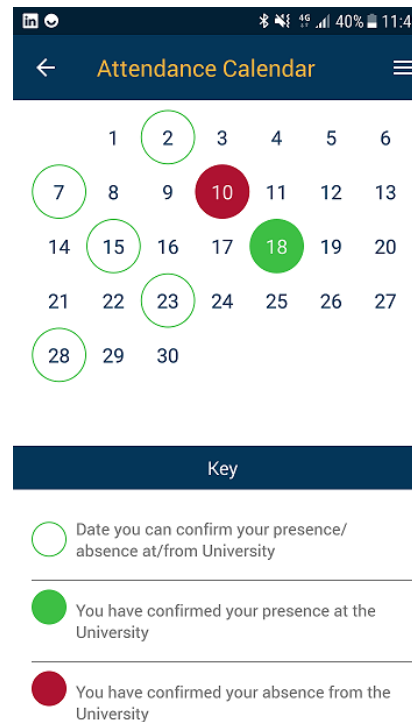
40% 11:4

Attendance Calendar

| | | | | | | |
|---|---|---|---|---|---|---|
| | 1 | 2 | 3 | 4 | 5 | 6 |
| 7 | 8 | 9 | 10 | 11 | 12 | 13 |
| 14 | 15 | 16 | 17 | 18 | 19 | 20 |
| 21 | 22 | 23 | 24 | 25 | 26 | 27 |
| 28 | 29 | 30 | | | | |

Key

Date you can confirm your presence/ absence at/from University

You have confirmed your presence at the University

You have confirmed your absence from the University